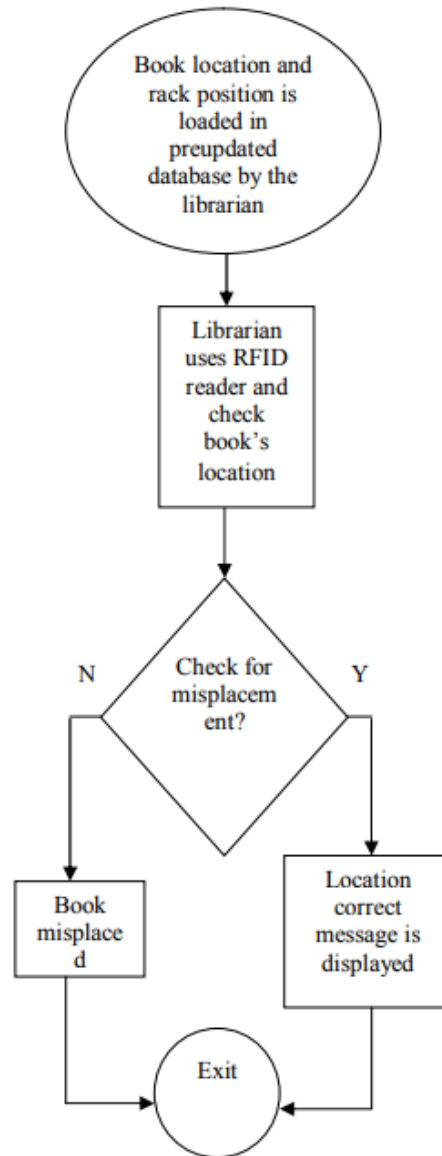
Book location and rack position is loaded in preupdated database by the librarian

Librarian uses RFID reader and check book's location

N

Check for misplacement?

Y

Book misplaced

Location correct message is displayed

Exit